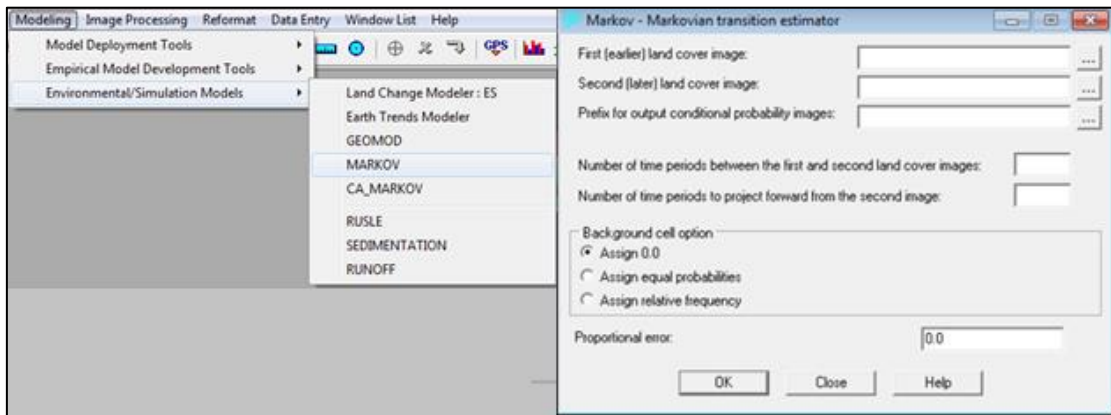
Modeling Image Processing Reformat Data Entry Window List Help

Model Deployment Tools
Empirical Model Development Tools
Environmental/Simulation Models

GPS

Land Change Modeler : ES
Earth Trends Modeler
GEOMOD
MARKOV
CA_MARKOV
RUSLE
SEDIMENTATION
RUNOFF

Markov - Markovian transition estimator

First (earlier) land cover image: ...
Second (later) land cover image: ...
Prefix for output conditional probability images: ...

Number of time periods between the first and second land cover images:
Number of time periods to project forward from the second image:

Background cell option
Assign 0.0
Assign equal probabilities
Assign relative frequency

Proportional error: 0.0

OK Close Help